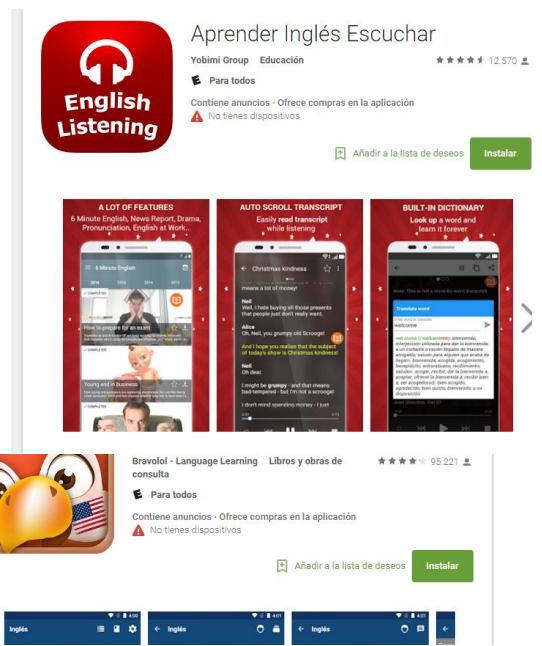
English Listening

Aprender Inglés Escuchar

Yobimi Group Educación

12.570

E Para todos

Contiene anuncios · Ofrece compras en la aplicación

No tienes dispositivos

Añadir a la lista de deseos

Instalar

A LOT OF FEATURES
6 Minute English, News Report, Drama, Pronunciation, English at Work...

6 Minute English

How to prepare for an exam

Young and in business

AUTO SCROLL TRANSCRIPT
Easily read transcript while listening

Christmas kindness

means a lot of money!

Neil
Well, I hate buying all those presents that people just don't really want.

Alice
Oh, Neil, you grumpy old Scrooge!

And I hope you realise that the subject of today's show is Christmas kindness!

Neil
Oh dear.

I might be grumpy - and that means bad-tempered - but I'm not a scrooge!

I don't mind spending money - I just

BUILT-IN DICTIONARY
Look up a word and learn it forever

Translate word

welcome

Bravolol - Language Learning Libros y obras de consulta

95.221

E Para todos

Contiene anuncios · Ofrece compras en la aplicación

No tienes dispositivos

Añadir a la lista de deseos

Instalar

Inglés

Inglés

Inglés